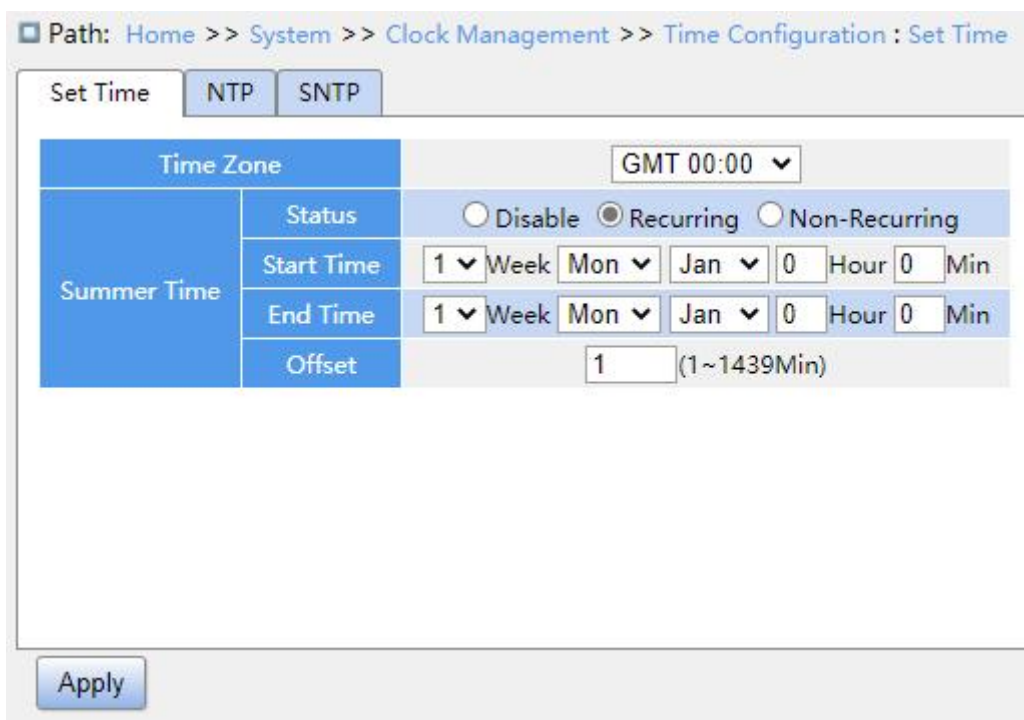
Path: Home >> System >> Clock Management >> Time Configuration : Set Time

Set Time | NTP | SNTP

| Time Zone | | GMT 00:00 |
|---|---|---|
| Summer Time | Status | Disable Recurring Non-Recurring |
| | Start Time | 1 Week Mon Jan 0 Hour 0 Min |
| | End Time | 1 Week Mon Jan 0 Hour 0 Min |
| | Offset | 1 (1~1439Min) |

Apply